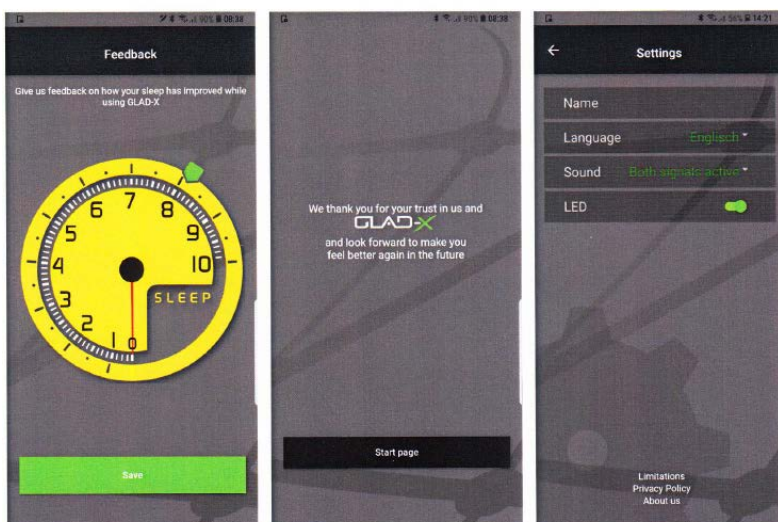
90% 08:38

Feedback

Give us feedback on how your sleep has improved while using GLAD-X

7 8 6 9 5 10 4 3 2 1 0

SLEEP

Save

90% 08:38

We thank you for your trust in us and

GLAD-X

and look forward to make you feel better again in the future

Start page

96% 14:21

Settings

Name

Language Englisch

Sound Both signals active

LED

Limitations
Privacy Policy
About us